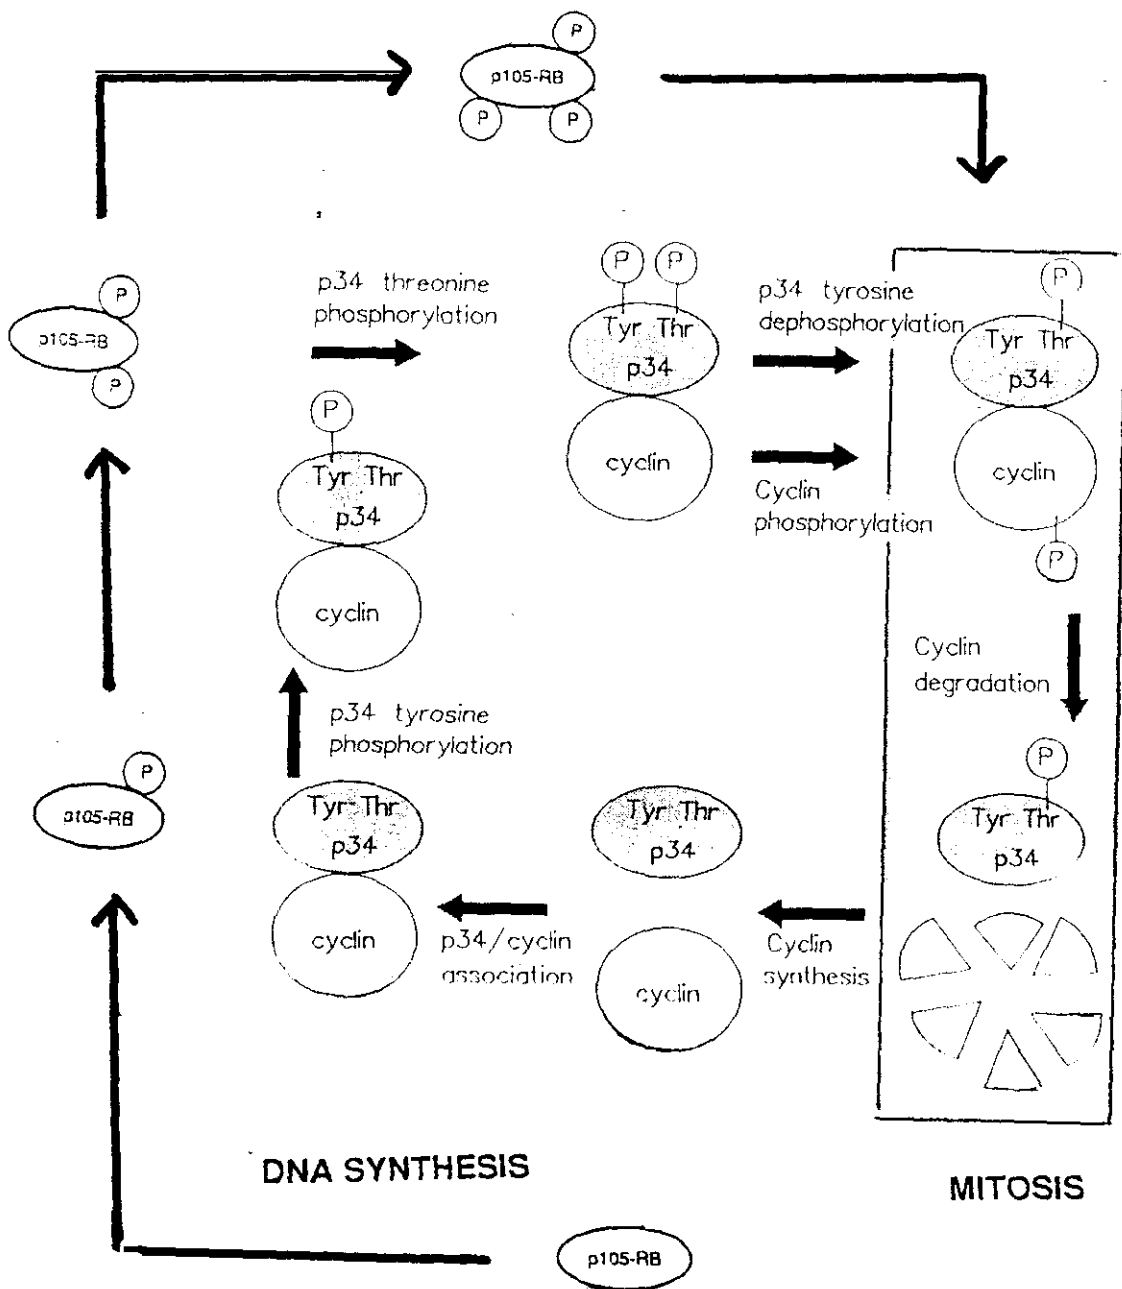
P
p105-RB
P P

P
p105-RB
P

p34 threonine phosphorylation

P P
Tyr Thr
p34
cyclin

p34 tyrosine dephosphorylation

Cyclin phosphorylation

P
Tyr Thr
p34
cyclin
P

P
Tyr Thr
p34
cyclin

Cyclin degradation

p34 tyrosine phosphorylation

P
p105-RB

Tyr Thr
p34
cyclin

p34/cyclin association

Tyr Thr
p34

cyclin

Cyclin synthesis

P
Tyr Thr
p34

DNA SYNTHESIS

MITOSIS

p105-RB